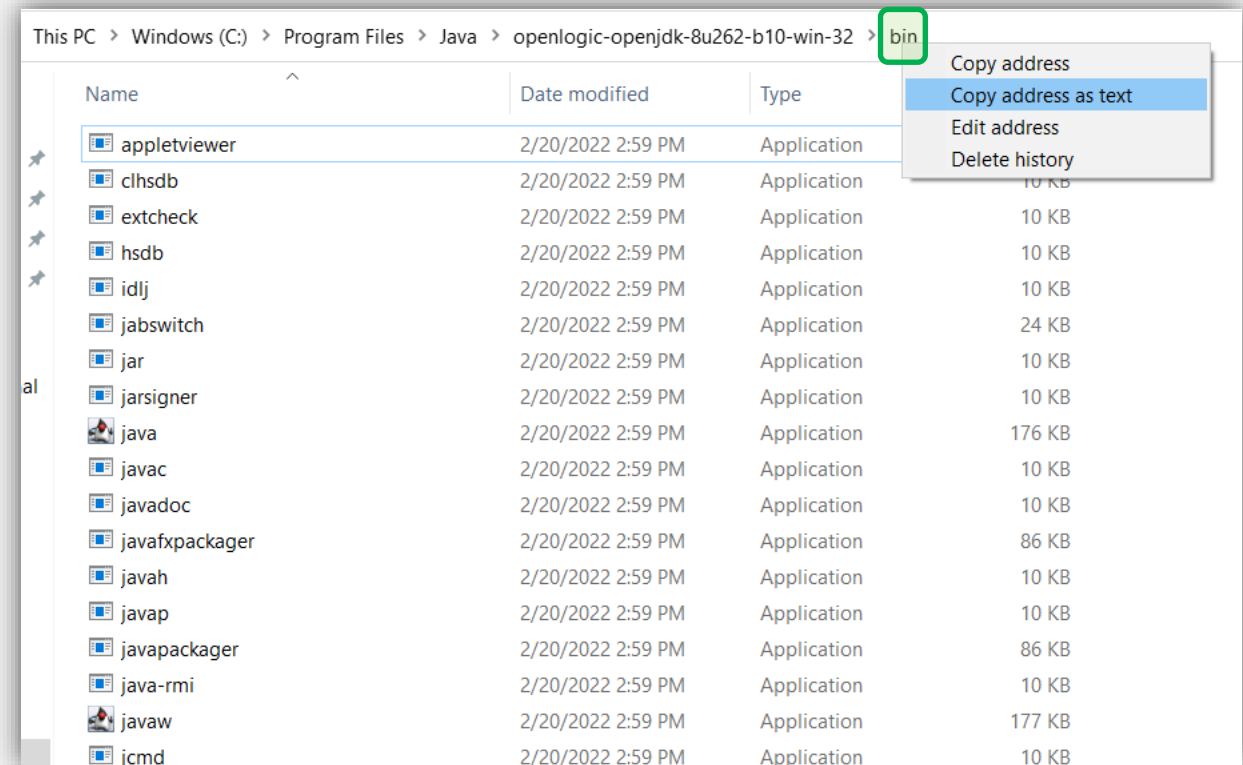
This PC > Windows (C:) > Program Files > Java > openlogic-openjdk-8u262-b10-win-32 > bin

Copy address
Copy address as text
Edit address
Delete history

al

| Name | Date modified | Type | Size |
|---|---|---|---|
| appletviewer | 2/20/2022 2:59 PM | Application | |
| clhsdb | 2/20/2022 2:59 PM | Application | 10 KB |
| extcheck | 2/20/2022 2:59 PM | Application | 10 KB |
| hsdb | 2/20/2022 2:59 PM | Application | 10 KB |
| idlj | 2/20/2022 2:59 PM | Application | 10 KB |
| jabswitch | 2/20/2022 2:59 PM | Application | 24 KB |
| jar | 2/20/2022 2:59 PM | Application | 10 KB |
| jarsigner | 2/20/2022 2:59 PM | Application | 10 KB |
| java | 2/20/2022 2:59 PM | Application | 176 KB |
| javac | 2/20/2022 2:59 PM | Application | 10 KB |
| javadoc | 2/20/2022 2:59 PM | Application | 10 KB |
| javafxpackager | 2/20/2022 2:59 PM | Application | 86 KB |
| javah | 2/20/2022 2:59 PM | Application | 10 KB |
| javap | 2/20/2022 2:59 PM | Application | 10 KB |
| javapackager | 2/20/2022 2:59 PM | Application | 86 KB |
| java-rmi | 2/20/2022 2:59 PM | Application | 10 KB |
| javaw | 2/20/2022 2:59 PM | Application | 177 KB |
| jcmd | 2/20/2022 2:59 PM | Application | 10 KB |